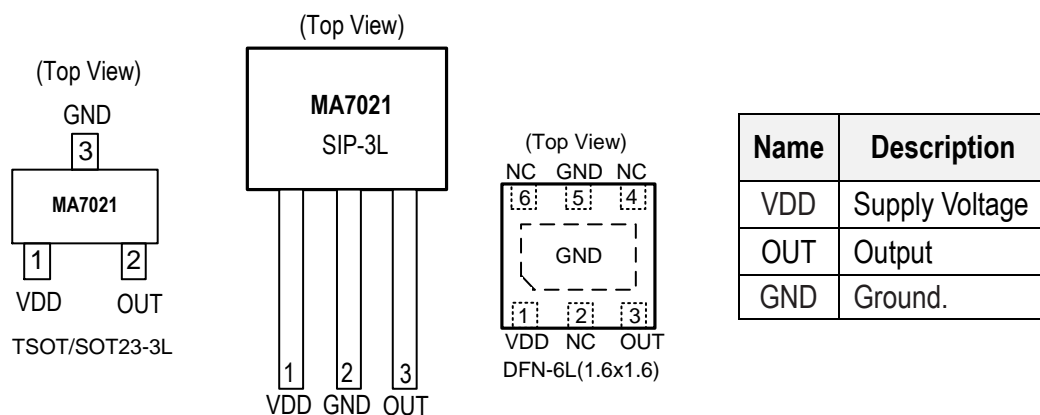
(Top View)
GND
3
MA7021
1
2
VDD
OUT
TSOT/SOT23-3L

(Top View)
MA7021
SIP-3L
1
2
3
VDD GND OUT

(Top View)
NC GND NC
6 5 4
GND
1 2 3
VDD NC OUT
DFN-6L(1.6x1.6)

| Name | Description |
|---|---|
| VDD | Supply Voltage |
| OUT | Output |
| GND | Ground. |